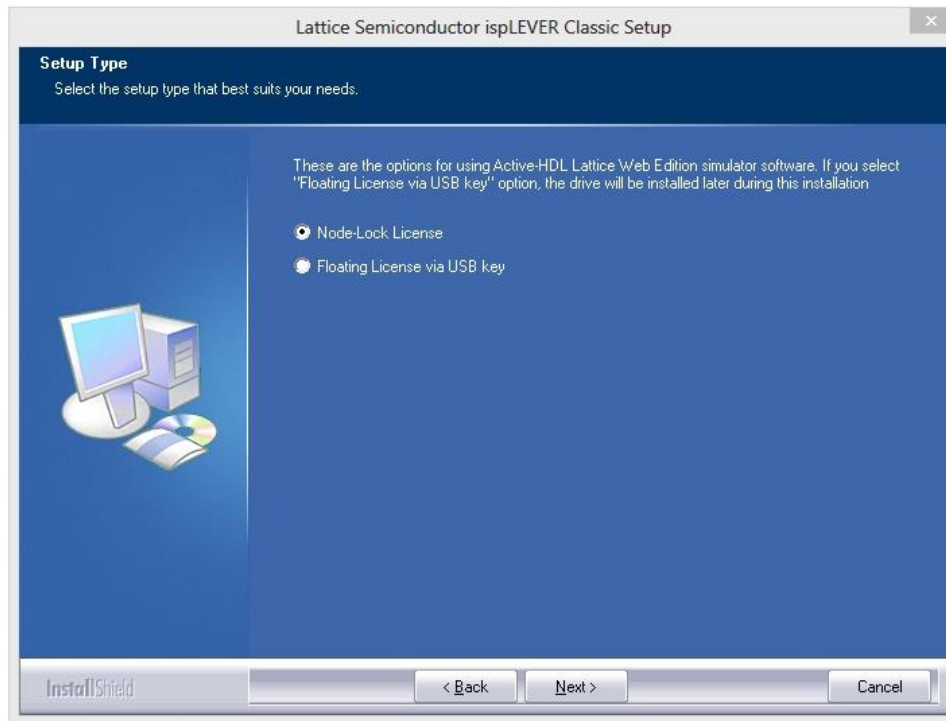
Lattice Semiconductor ispLEVER Classic Setup

Setup Type
Select the setup type that best suits your needs.

These are the options for using Active-HDL Lattice Web Edition simulator software. If you select "Floating License via USB key" option, the drive will be installed later during this installation

Node-Lock License

Floating License via USB key

InstallShield

< Back

Next >

Cancel